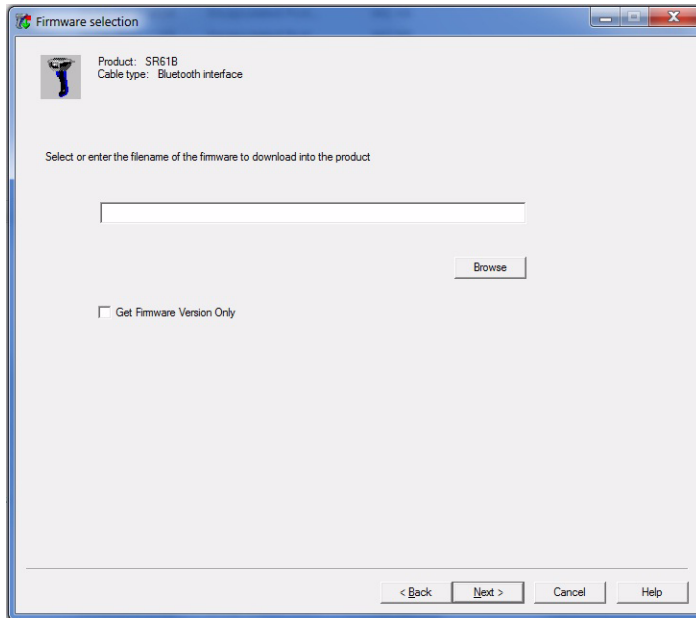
Firmware selection

Product: SR61B
Cable type: Bluetooth interface

Select or enter the filename of the firmware to download into the product

Browse

Get Firmware Version Only

< Back

Next >

Cancel

Help